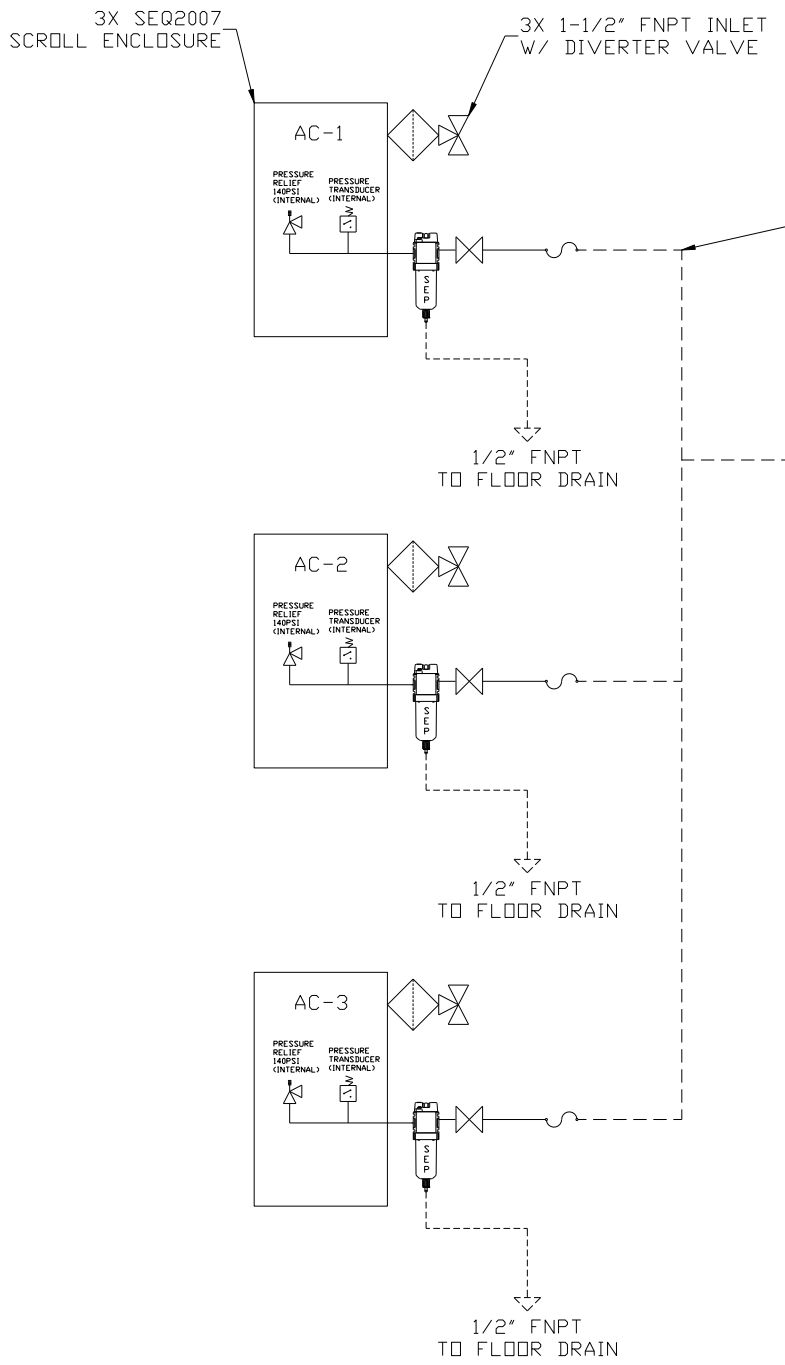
3X SEQ2007
SCROLL ENCLOSURE

3X 1-1/2" FNPT INLET
W/ DIVERTER VALVE

AC-1

PRESSURE RELIEF 140PSI (INTERNAL)

PRESSURE TRANSDUCER (INTERNAL)

SEP

1/2" FNPT
TO FLOOR DRAIN

AC-2

PRESSURE RELIEF 140PSI (INTERNAL)

PRESSURE TRANSDUCER (INTERNAL)

SEP

1/2" FNPT
TO FLOOR DRAIN

AC-3

PRESSURE RELIEF 140PSI (INTERNAL)

PRESSURE TRANSDUCER (INTERNAL)

SEP

1/2" FNPT
TO FLOOR DRAIN